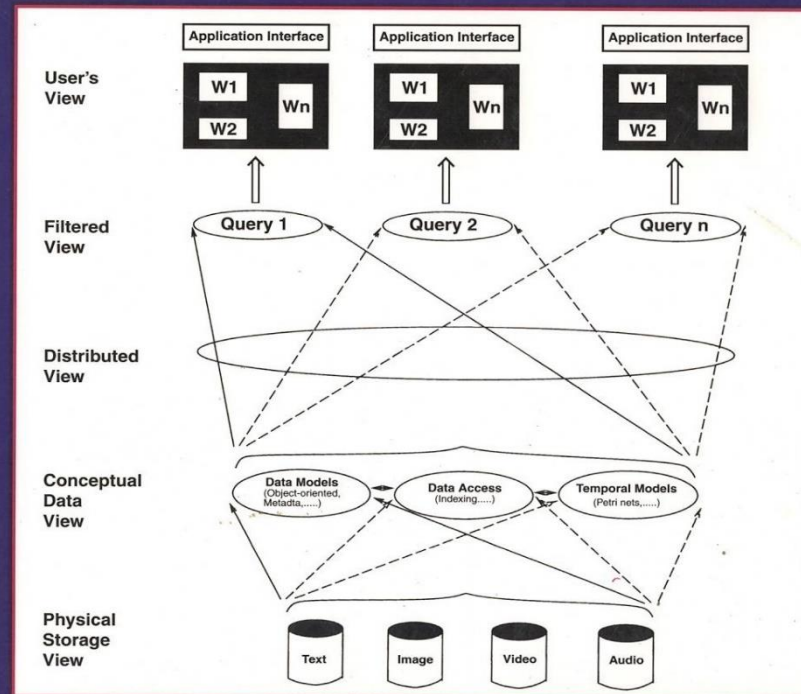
Application Interface

Application Interface

Application Interface

User's View

W1

W2

Wn

W1

W2

Wn

W1

W2

Wn

Filtered View

Query 1

Query 2

Query n

Distributed View

Conceptual Data View

Data Models (Object-oriented, Metadta,.....)

Data Access (Indexing.....)

Temporal Models (Petri nets,.....)

Physical Storage View

Text

Image

Video

Audio